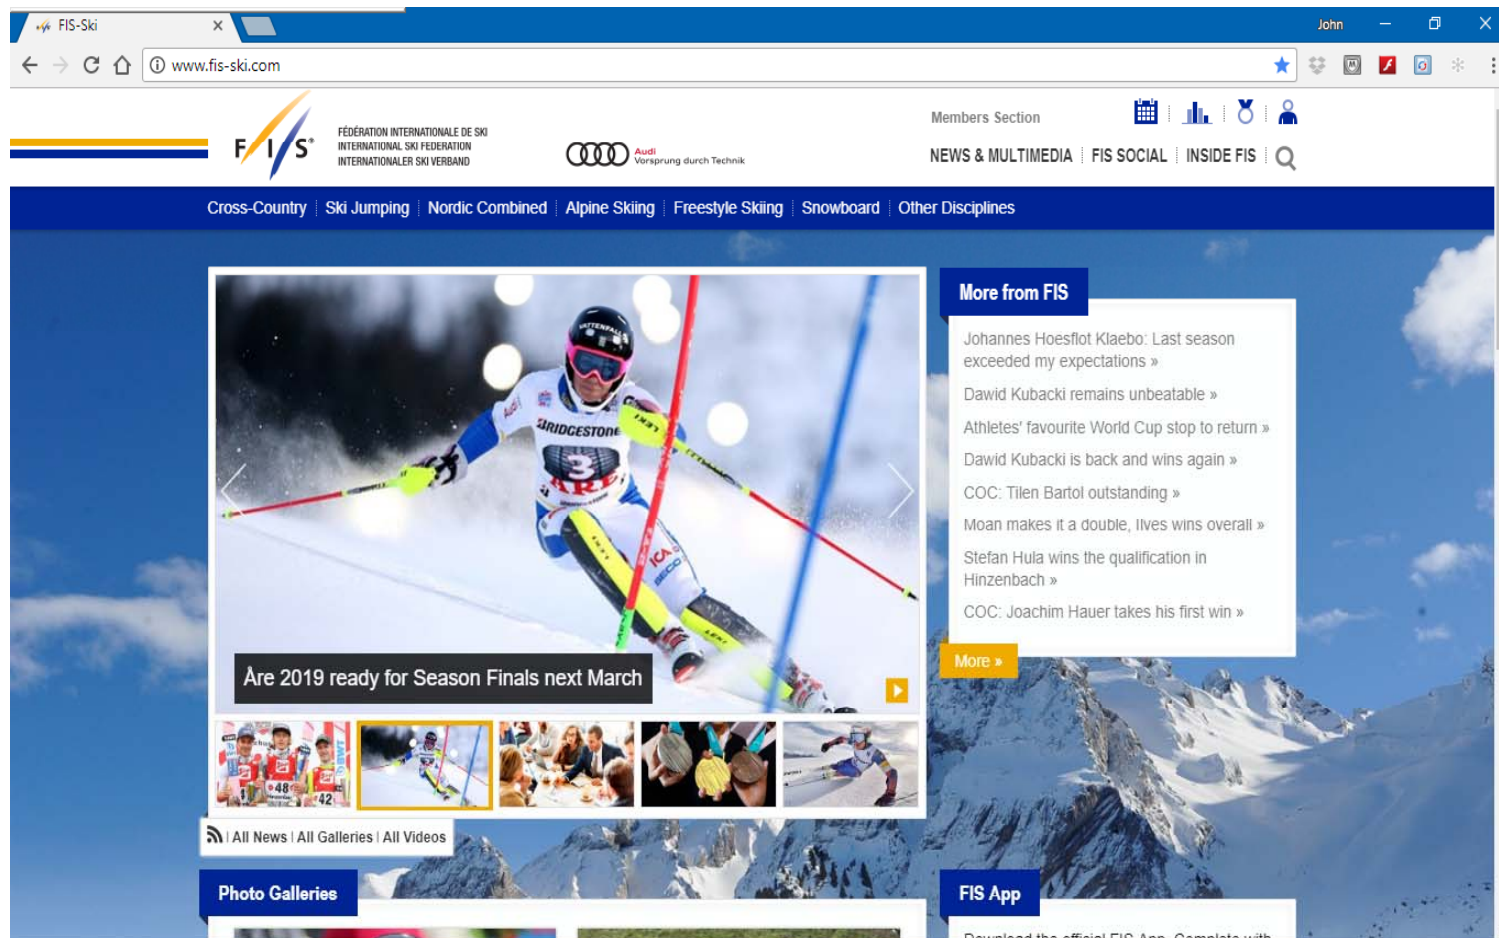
FIS-Ski

John

www.fis-ski.com

FIS

FÉDÉRATION INTERNATIONALE DE SKI
INTERNATIONAL SKI FEDERATION
INTERNATIONALER SKI VERBAND

Audi
Vorsprung durch Technik

Members Section

NEWS & MULTIMEDIA | FIS SOCIAL | INSIDE FIS

Cross-Country | Ski Jumping | Nordic Combined | Alpine Skiing | Freestyle Skiing | Snowboard | Other Disciplines

Åre 2019 ready for Season Finals next March

More from FIS

Johannes Hoesflot Klaebo: Last season exceeded my expectations »

Dawid Kubacki remains unbeatable »

Athletes' favourite World Cup stop to return »

Dawid Kubacki is back and wins again »

COC: Tilen Bartol outstanding »

Moan makes it a double, Ilves wins overall »

Stefan Hula wins the qualification in Hinzenbach »

COC: Joachim Hauer takes his first win »

More »

| All News | All Galleries | All Videos

Photo Galleries

FIS App

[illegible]